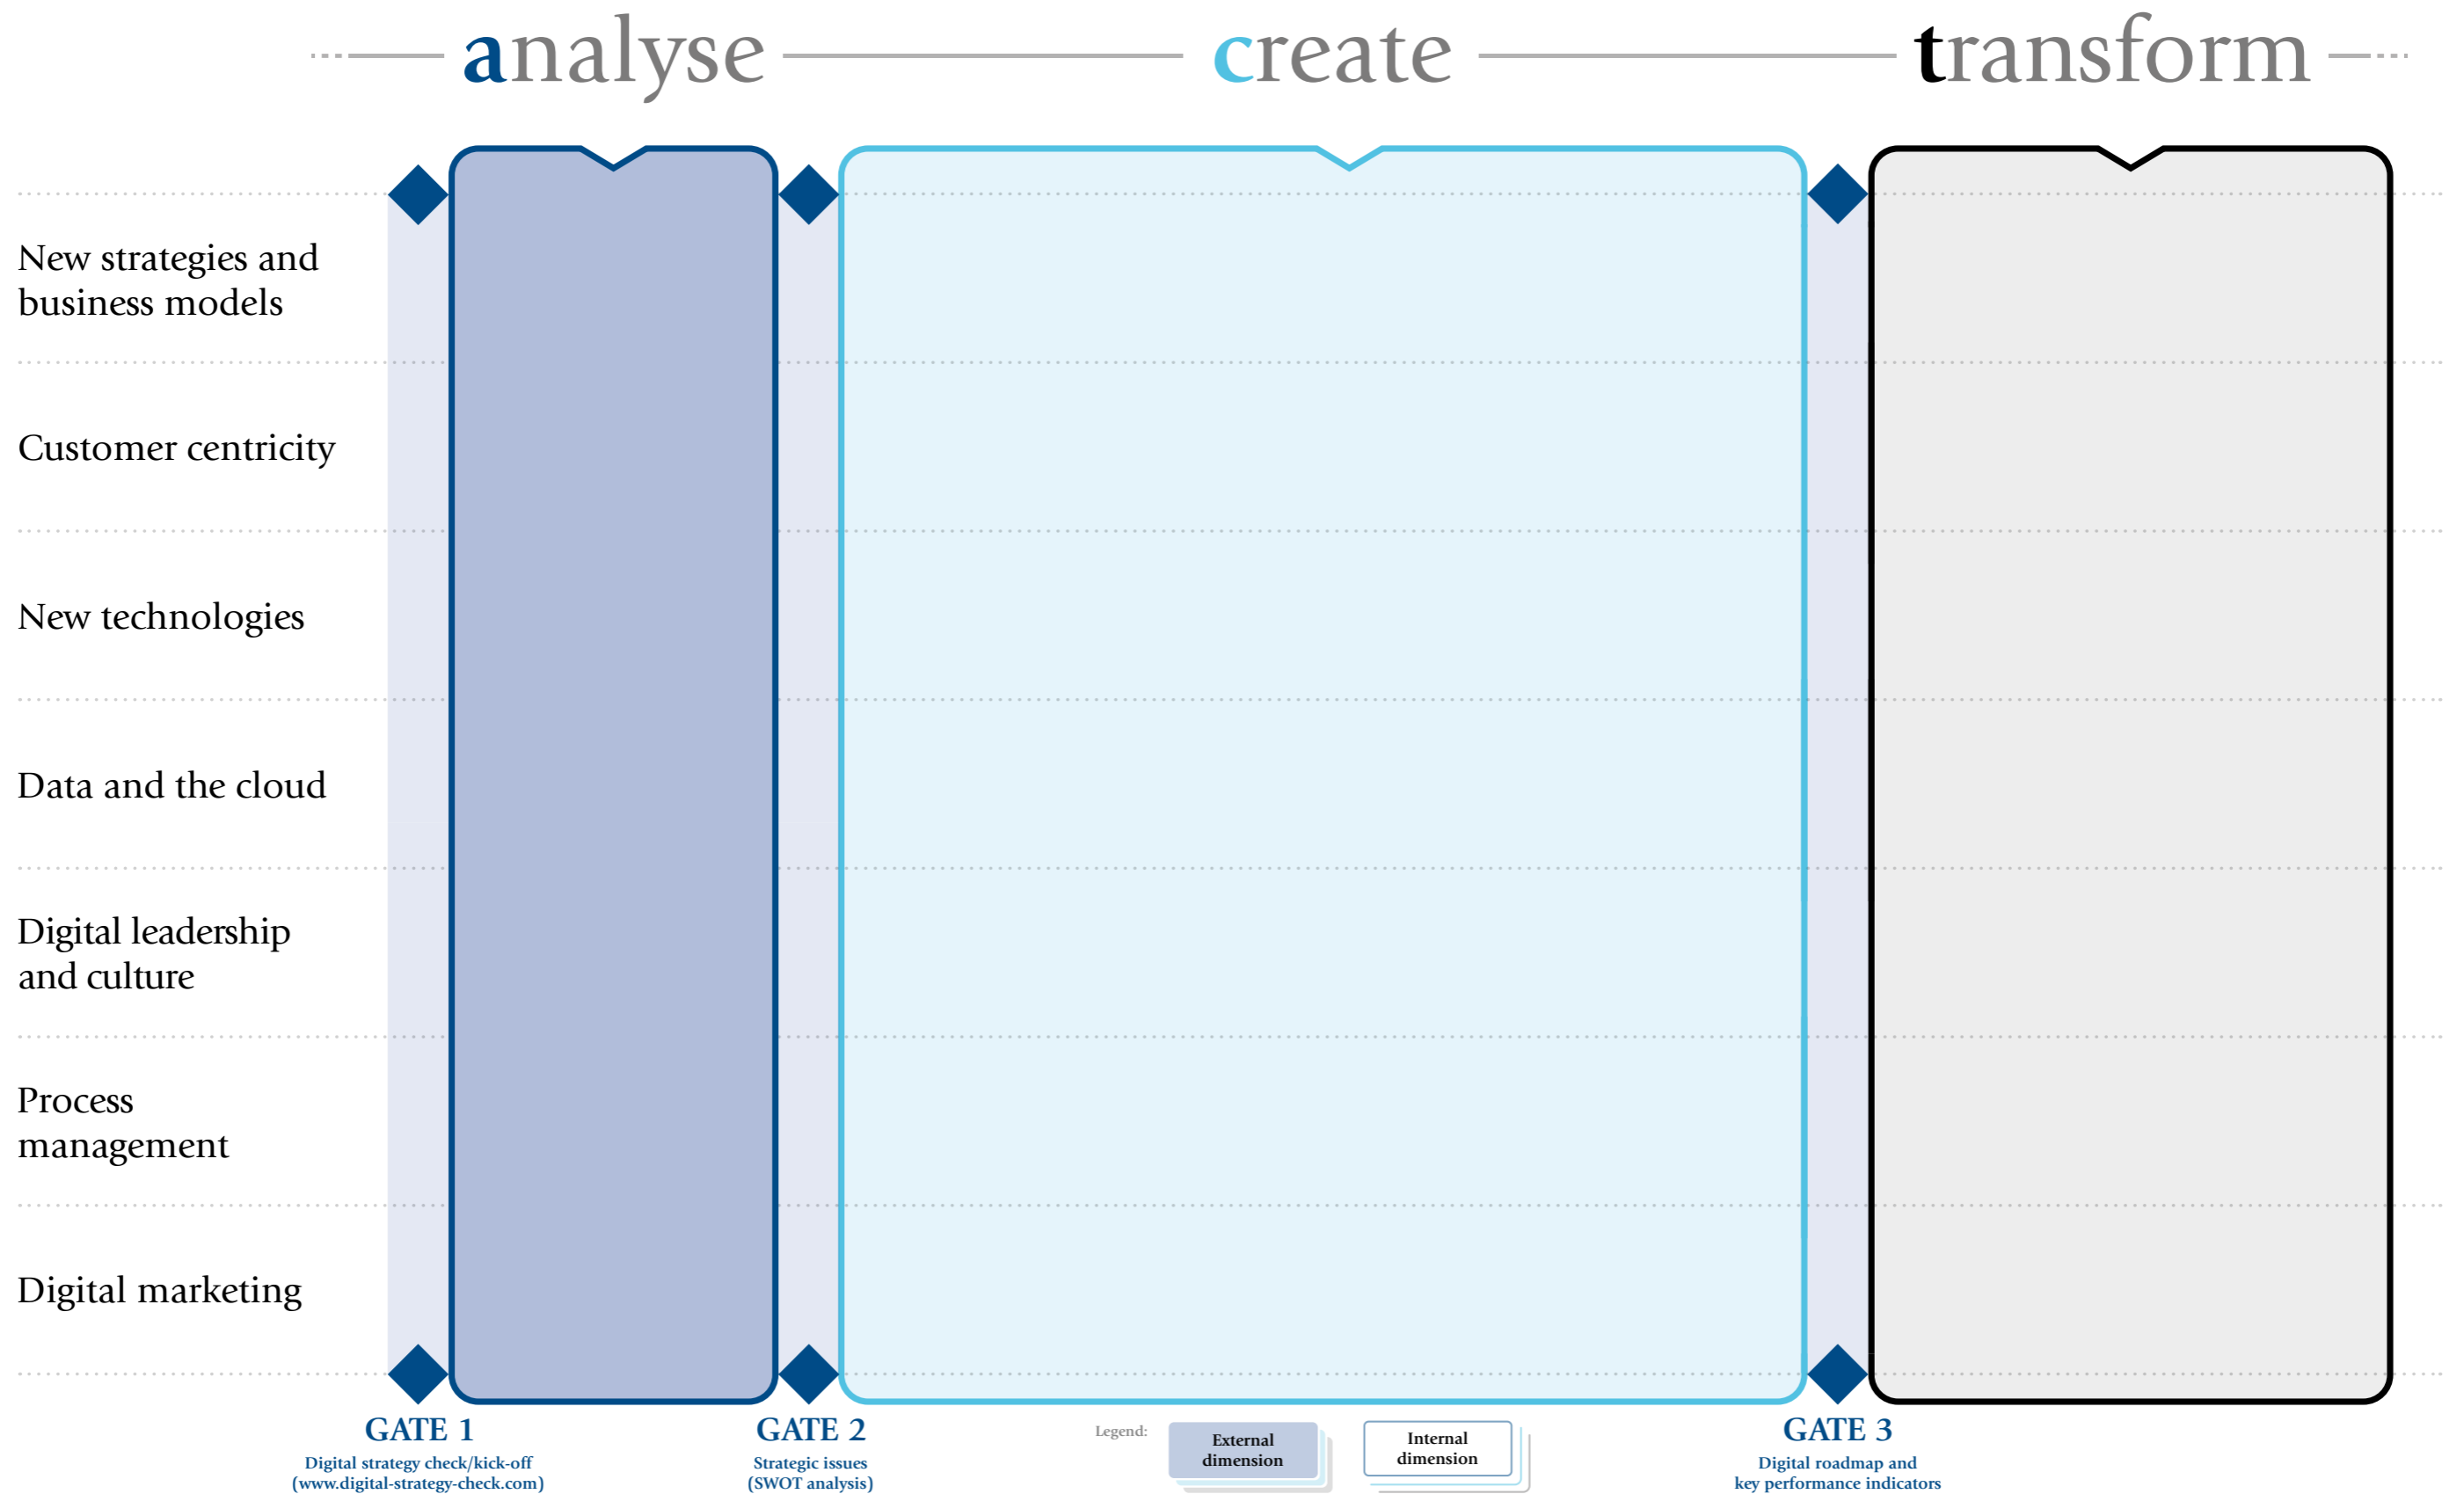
analyse create transform

New strategies and business models

Customer centricity

New technologies

Data and the cloud

Digital leadership and culture

Process management

Digital marketing

GATE 1
Digital strategy check/kick-off (www.digital-strategy-check.com)

GATE 2
Strategic issues (SWOT analysis)

Legend: External dimension Internal dimension

GATE 3
Digital roadmap and key performance indicators